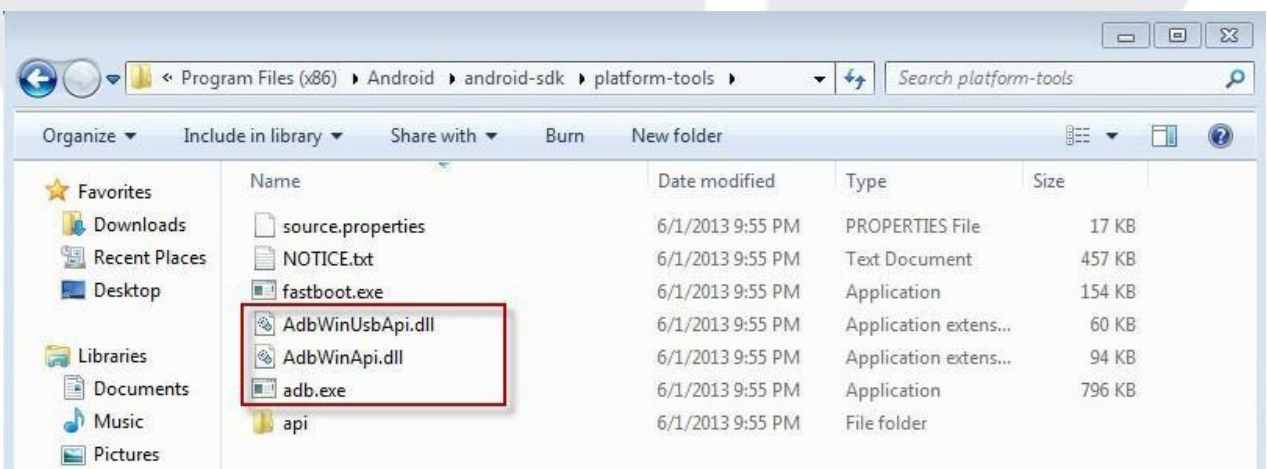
« Program Files (x86) ▸ Android ▸ android-sdk ▸ platform-tools ▸

Search platform-tools

Organize ▾ Include in library ▾ Share with ▾ Burn New folder

Favorites
Downloads
Recent Places
Desktop

Libraries
Documents
Music
Pictures

| Name | Date modified | Type | Size |
|---|---|---|---|
| source.properties | 6/1/2013 9:55 PM | PROPERTIES File | 17 KB |
| NOTICE.txt | 6/1/2013 9:55 PM | Text Document | 457 KB |
| fastboot.exe | 6/1/2013 9:55 PM | Application | 154 KB |
| AdbWinUsbApi.dll | 6/1/2013 9:55 PM | Application extens... | 60 KB |
| AdbWinApi.dll | 6/1/2013 9:55 PM | Application extens... | 94 KB |
| adb.exe | 6/1/2013 9:55 PM | Application | 796 KB |
| api | 6/1/2013 9:55 PM | File folder | |